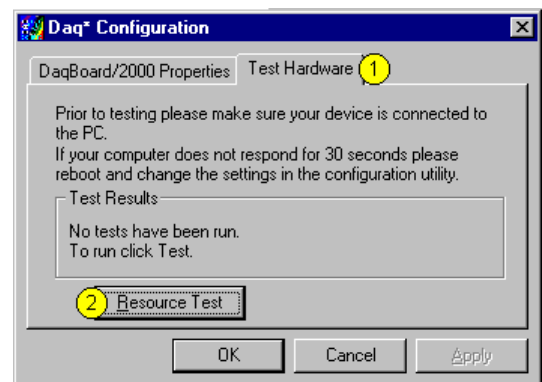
Daq* Configuration

DaqBoard/2000 Properties
Test Hardware
1

Prior to testing please make sure your device is connected to the PC.
If your computer does not respond for 30 seconds please reboot and change the settings in the configuration utility.

Test Results
No tests have been run.
To run click Test.

2
Resource Test

OK
Cancel
Apply